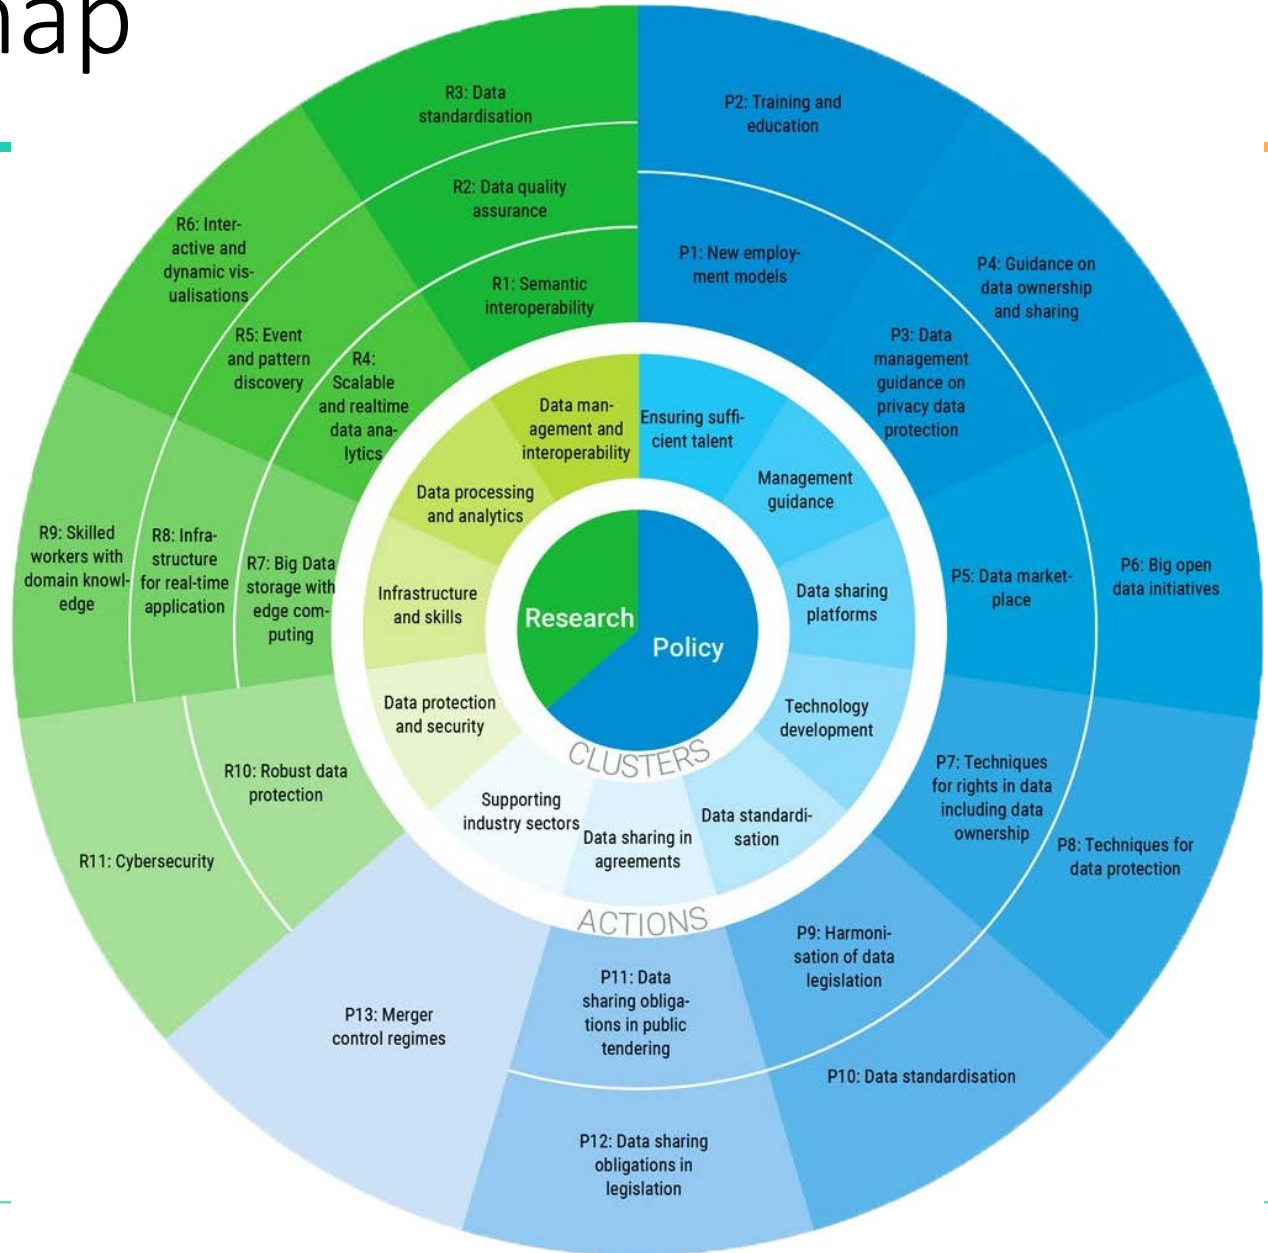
nap

R3: Data standardisation

P2: Training and education

R2: Data quality assurance

R6: Interactive and dynamic visualisations

R1: Semantic interoperability

P1: New employment models

P4: Guidance on data ownership and sharing

R5: Event and pattern discovery

R4: Scalable and realtime data analytics

P3: Data management guidance on privacy data protection

Data management and interoperability

Ensuring sufficient talent

Management guidance

Data processing and analytics

R9: Skilled workers with domain knowledge

R8: Infrastructure for real-time application

R7: Big Data storage with edge computing

Infrastructure and skills

Research

Policy

Data sharing platforms

P5: Data marketplace

P6: Big open data initiatives

Data protection and security

Technology development

CLUSTERS

R10: Robust data protection

P7: Techniques for rights in data including data ownership

Supporting industry sectors

Data sharing in agreements

Data standardisation

P8: Techniques for data protection

R11: Cybersecurity

ACTIONS

P9: Harmonisation of data legislation

P11: Data sharing obligations in public tendering

P13: Merger control regimes

P10: Data standardisation

P12: Data sharing obligations in legislation